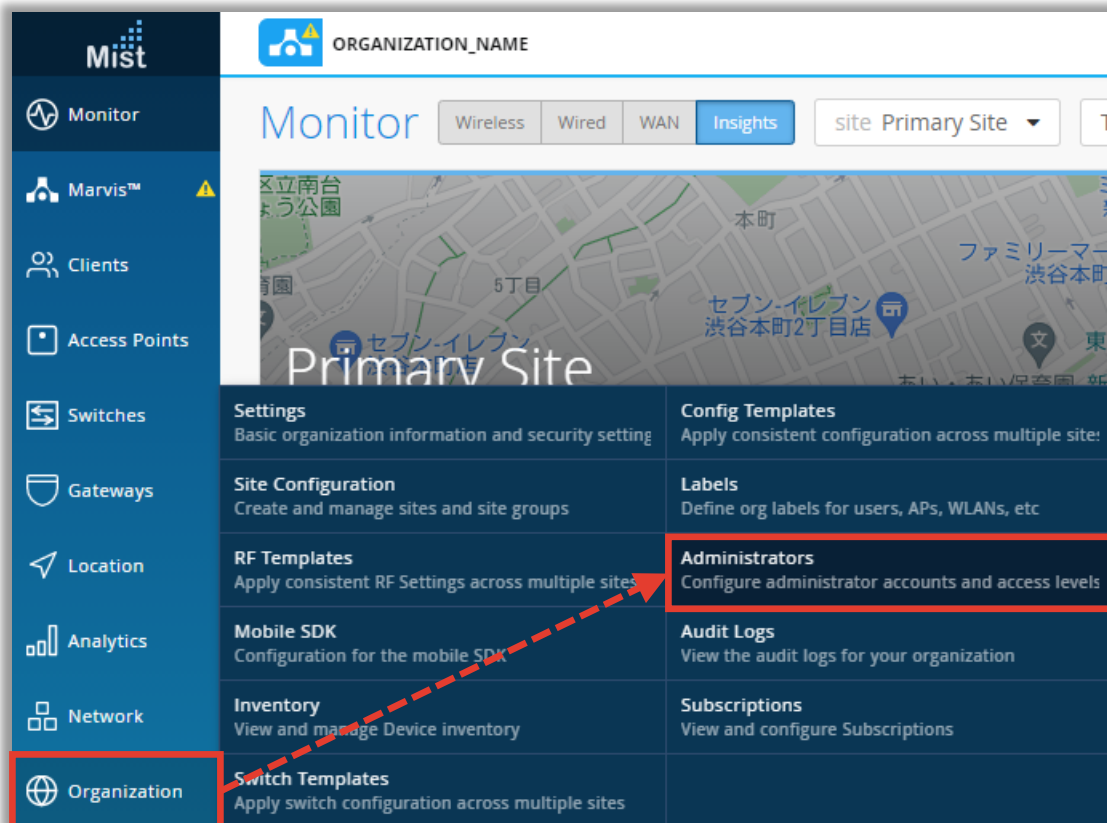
Mist

Monitor

Marvis™

Clients

Access Points

Switches

Gateways

Location

Analytics

Network

Organization

ORGANIZATION_NAME

Monitor

Wireless | Wired | WAN | Insights

site Primary Site

区立南台
ょう公園

本町

ファミリーマー
渋谷本町

5丁目

セブン-イレブン
渋谷本町2丁目店

セブン-イレブン

Primary Site

Settings
Basic organization information and security setting

Config Templates
Apply consistent configuration across multiple sites

Site Configuration
Create and manage sites and site groups

Labels
Define org labels for users, APs, WLANs, etc

RF Templates
Apply consistent RF Settings across multiple sites

Administrators
Configure administrator accounts and access levels

Mobile SDK
Configuration for the mobile SDK

Audit Logs
View the audit logs for your organization

Inventory
View and manage Device inventory

Subscriptions
View and configure Subscriptions

Switch Templates
Apply switch configuration across multiple sites